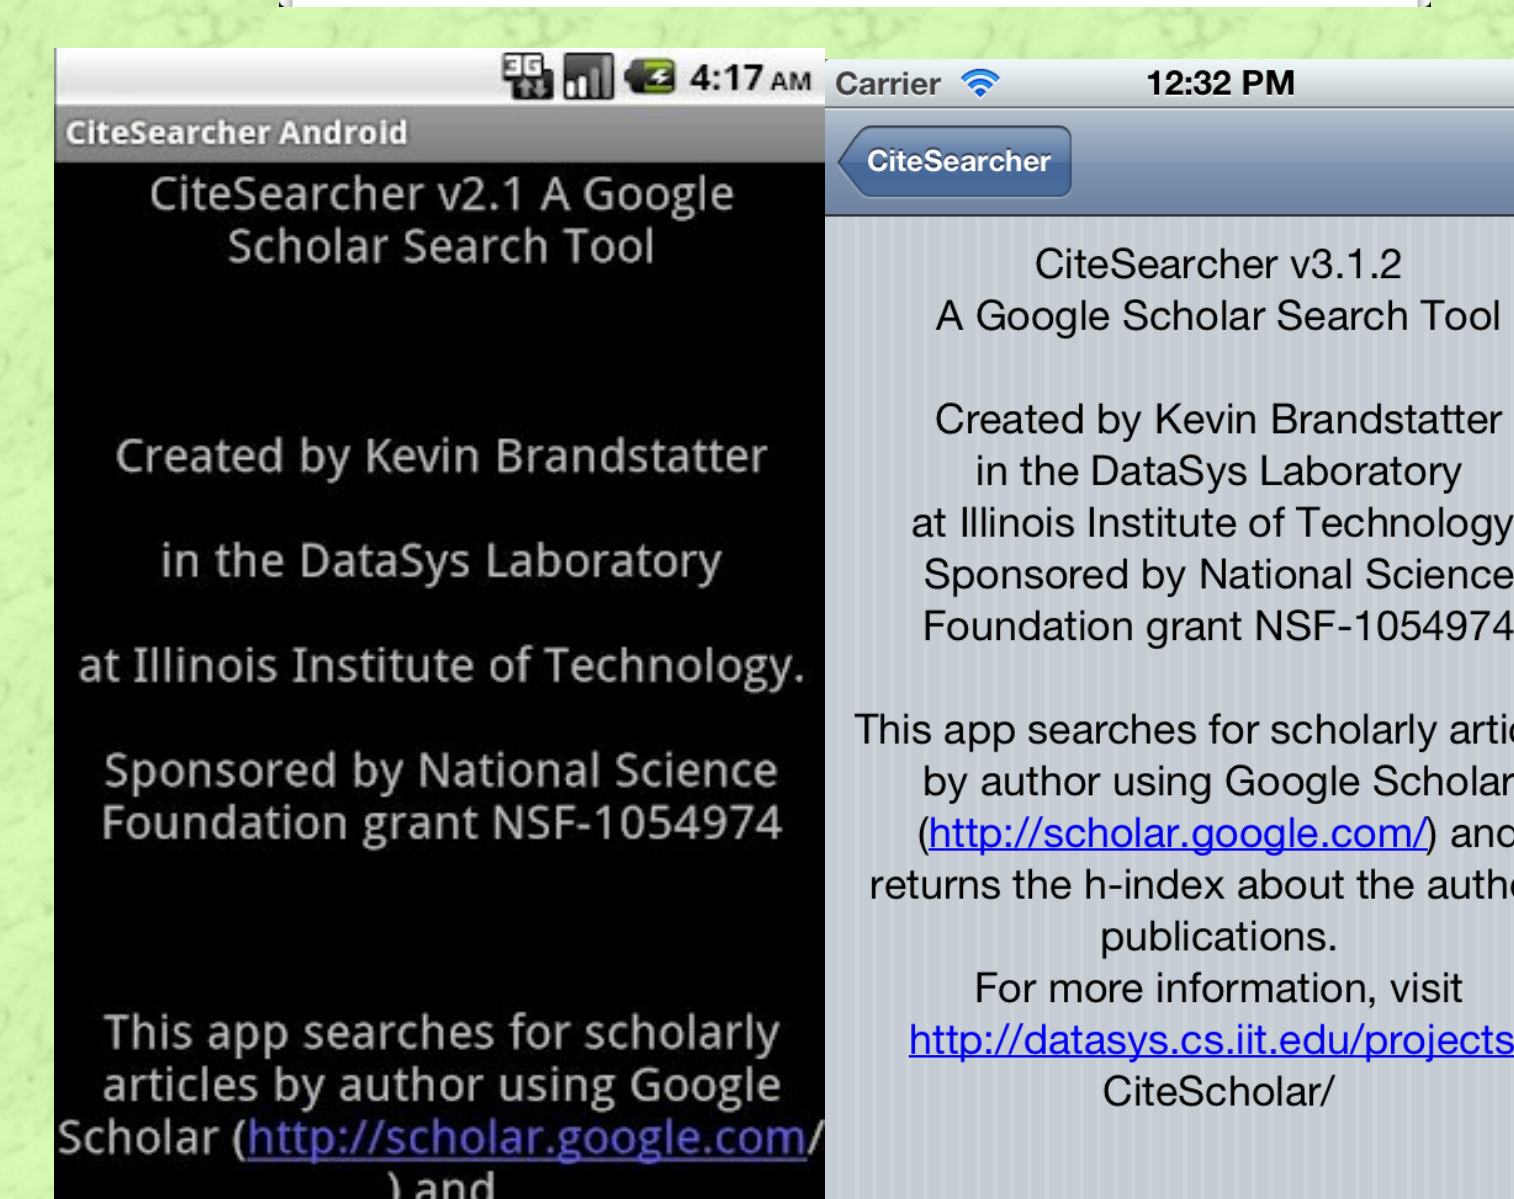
3G 4:17 AM

CiteSearcher Android

CiteSearcher v2.1 A Google Scholar Search Tool

Created by Kevin Brandstatter

in the DataSys Laboratory

at Illinois Institute of Technology.

Sponsored by National Science Foundation grant NSF-1054974

This app searches for scholarly articles by author using Google Scholar (http://scholar.google.com/ ) and

Carrier 12:32 PM

CiteSearcher

CiteSearcher v3.1.2
A Google Scholar Search Tool

Created by Kevin Brandstatter
in the DataSys Laboratory
at Illinois Institute of Technology
Sponsored by National Science
Foundation grant NSF-1054974

This app searches for scholarly arti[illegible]
by author using Google Scholar
(http://scholar.google.com/) an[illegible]
returns the h-index about the auth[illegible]
publications.
For more information, visit
http://datasys.cs.iit.edu/projects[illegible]
CiteScholar/